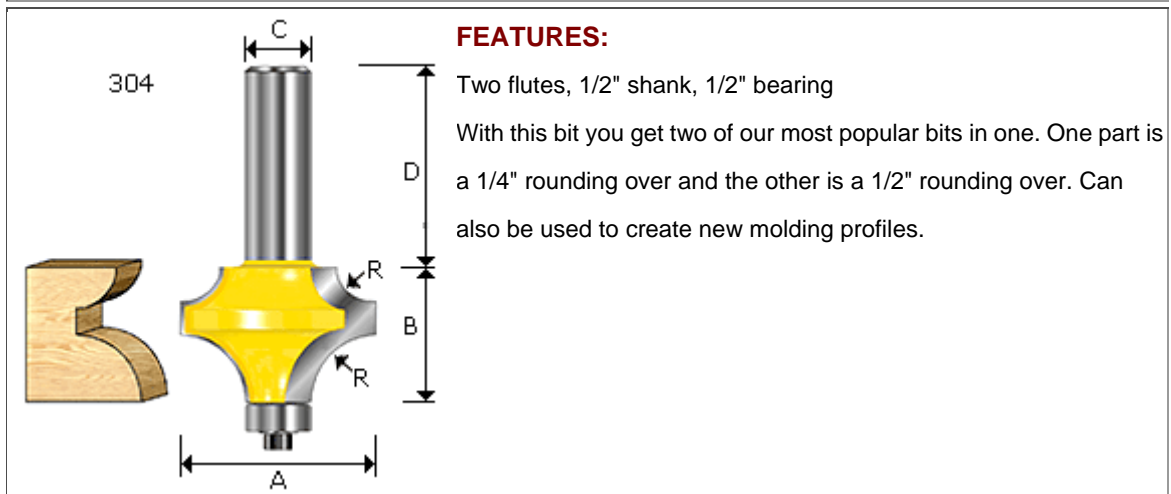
304

C

D

R

B

R

A

FEATURES:

Two flutes, 1/2" shank, 1/2" bearing

With this bit you get two of our most popular bits in one. One part is a 1/4" rounding over and the other is a 1/2" rounding over. Can also be used to create new molding profiles.